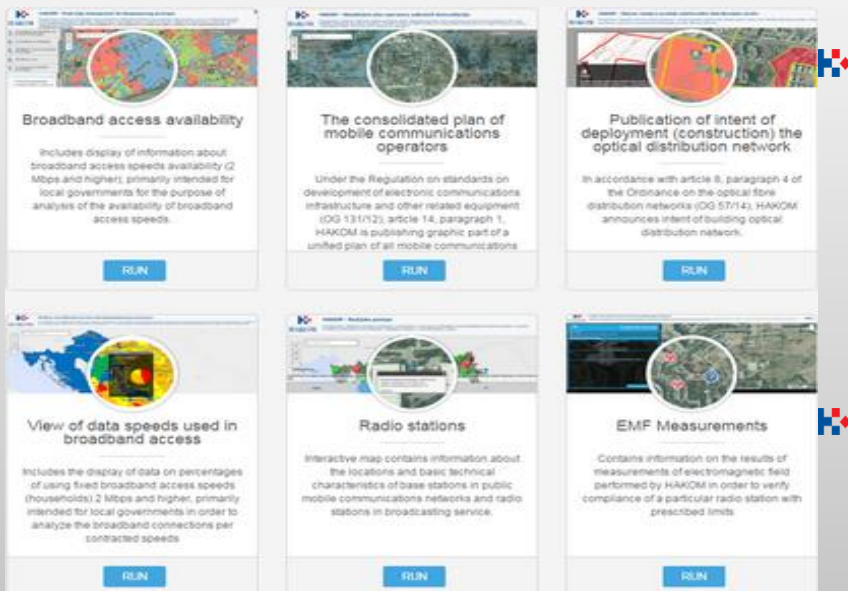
Broadband access availability

Includes display of information about broadband access speeds availability (2 Mbps and higher), primarily intended for local governments for the purpose of analysis of the availability of broadband access speeds.

RUN

The consolidated plan of mobile communications operators

Under the Regulation on standards on development of electronic communications infrastructure and other related equipment (OG 131/12), article 14, paragraph 1, HAKOM is publishing graphic part of a unified plan of all mobile communications

RUN

Publication of intent of deployment (construction) the optical distribution network

In accordance with article 8, paragraph 4 of the Ordinance on the optical fibre distribution networks (OG 57/14), HAKOM announces intent of building optical distribution network.

RUN

View of data speeds used in broadband access

Includes the display of data on percentages of using fixed broadband access speeds (households) 2 Mbps and higher, primarily intended for local governments in order to analyze the broadband connections per contracted speeds

RUN

Radio stations

Interactive map contains information about the locations and basic technical characteristics of base stations in public mobile communications networks and radio stations in broadcasting service.

RUN

EMF Measurements

Contains information on the results of measurements of electromagnetic field performed by HAKOM in order to verify compliance of a particular radio station with prescribed limits

RUN